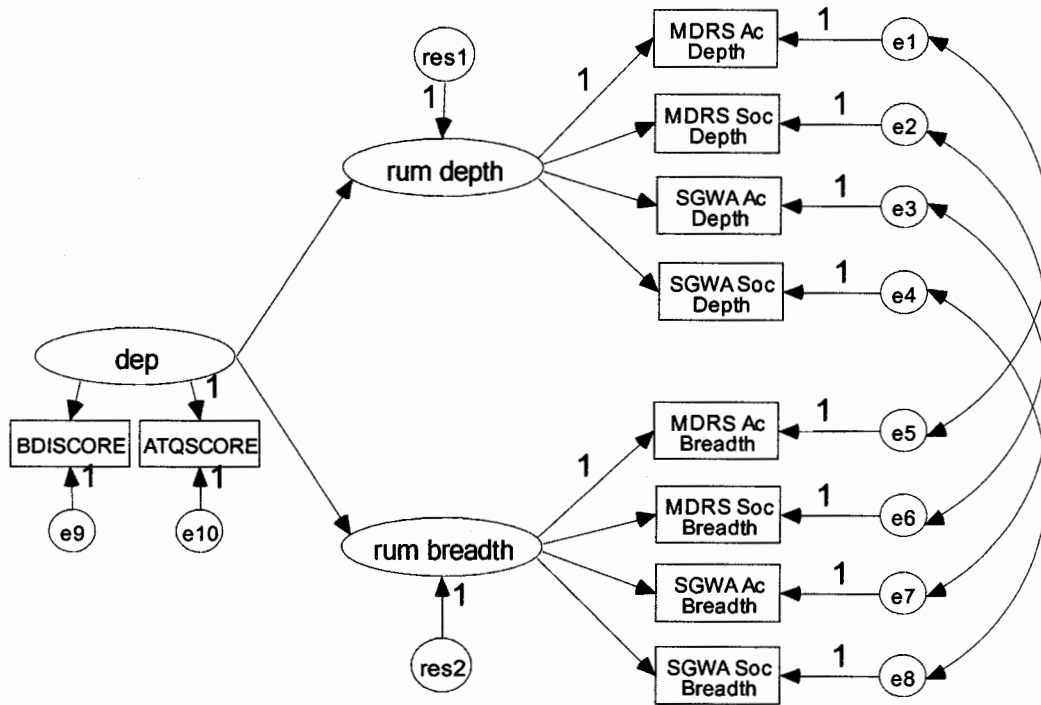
res1

1

rum depth

1

MDRS Ac Depth

1

e1

MDRS Soc Depth

1

e2

SGWA Ac Depth

1

e3

SGWA Soc Depth

1

e4

dep

1

BDISCORE

ATQSCORE

1

1

e9

e10

1

MDRS Ac Breadth

1

e5

MDRS Soc Breadth

1

e6

rum breadth

SGWA Ac Breadth

1

e7

1

res2

SGWA Soc Breadth

1

e8